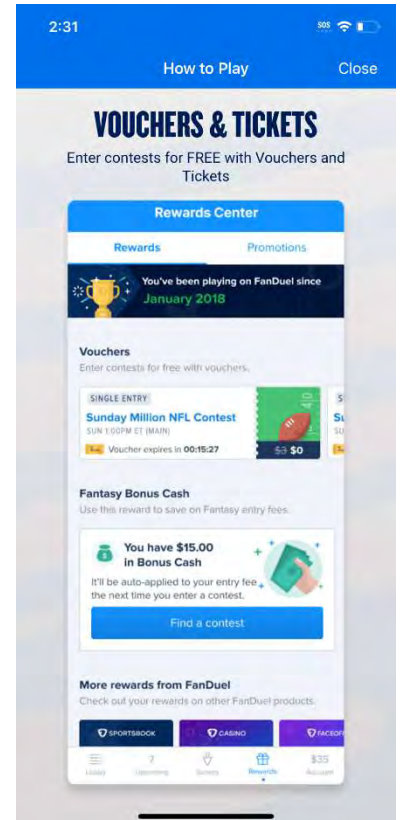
2:31

SOS

How to Play

Close

VOUCHERS & TICKETS

Enter contests for FREE with Vouchers and Tickets

Rewards Center

Rewards

Promotions

You've been playing on FanDuel since

January 2018

Vouchers

Enter contests for free with vouchers.

SINGLE ENTRY

Sunday Million NFL Contest

SUN 1:00PM ET (MAIN)

Voucher expires in 00:15:27

$3 $0

Su

SU

Fantasy Bonus Cash

Use this reward to save on Fantasy entry fees.

You have $15.00 in Bonus Cash

It'll be auto-applied to your entry fee the next time you enter a contest.

Find a contest

More rewards from FanDuel

Check out your rewards on other FanDuel products.

SPORTSBOOK

CASINO

FACEOFF

Lobby

7 Upcoming

Scores

Rewards

$35 Account